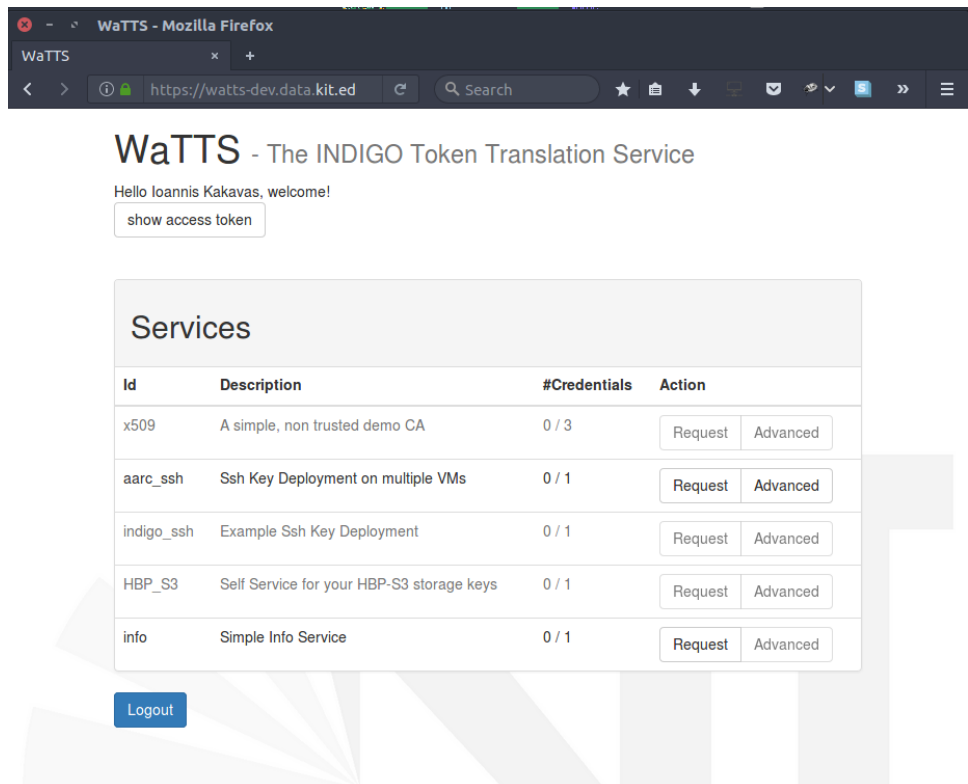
WaTTS - Mozilla Firefox

WaTTS ×

https://watts-dev.data.kit.ed

Search

WaTTS - The INDIGO Token Translation Service

Hello Ioannis Kakavas, welcome!

show access token

Services

| Id | Description | #Credentials | Action |
|---|---|---|---|
| x509 | A simple, non trusted demo CA | 0 / 3 | Request Advanced |
| aarc_ssh | Ssh Key Deployment on multiple VMs | 0 / 1 | Request Advanced |
| indigo_ssh | Example Ssh Key Deployment | 0 / 1 | Request Advanced |
| HBP_S3 | Self Service for your HBP-S3 storage keys | 0 / 1 | Request Advanced |
| info | Simple Info Service | 0 / 1 | Request Advanced |

Logout